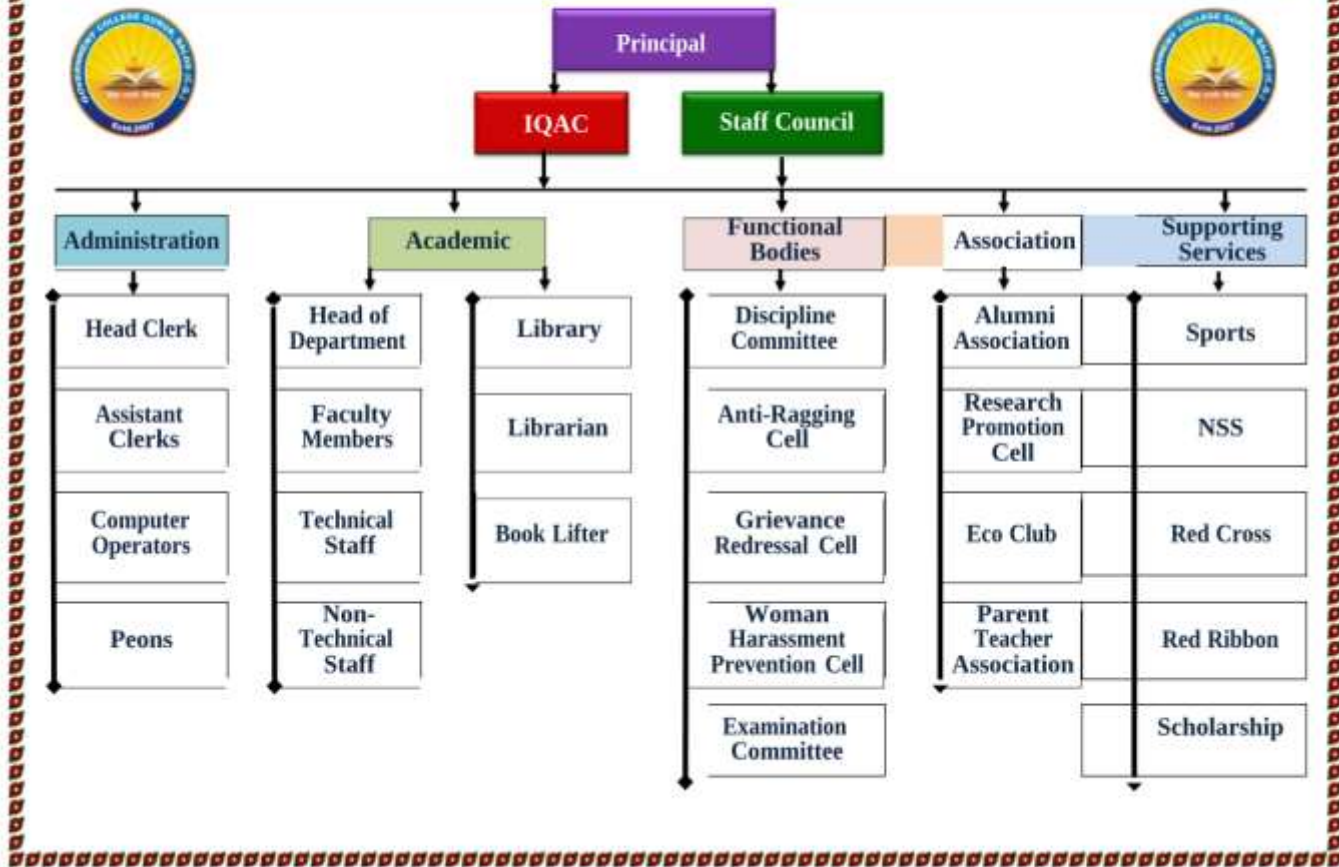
Principal

IQAC

Staff Council

Administration

Head Clerk

Assistant Clerks

Computer Operators

Peons

Academic

Head of Department

Faculty Members

Technical Staff

Non-Technical Staff

Library

Librarian

Book Lifter

Functional Bodies

Discipline Committee

Anti-Ragging Cell

Grievance Redressal Cell

Woman Harassment Prevention Cell

Examination Committee

Association

Alumni Association

Research Promotion Cell

Eco Club

Parent Teacher Association

Supporting Services

Sports

NSS

Red Cross

Red Ribbon

Scholarship